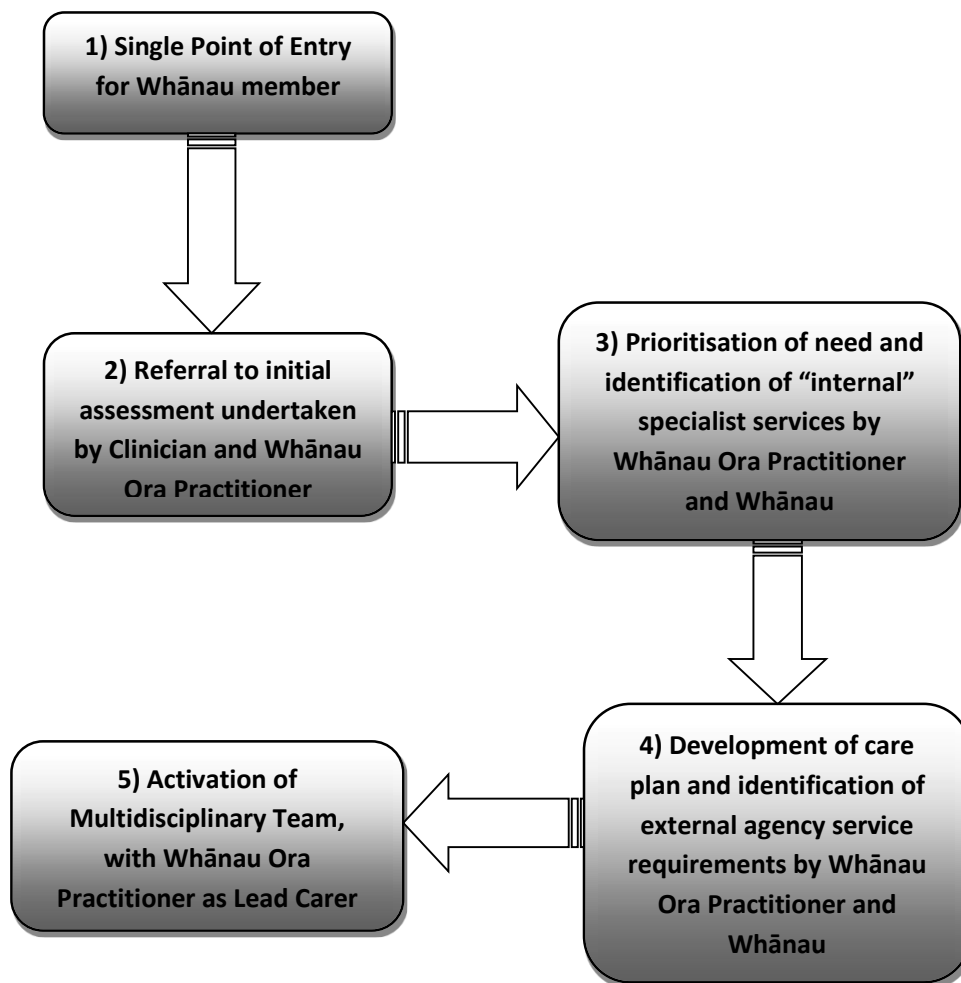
1) Single Point of Entry for Whānau member

2) Referral to initial assessment undertaken by Clinician and Whānau Ora Practitioner

3) Prioritisation of need and identification of “internal” specialist services by Whānau Ora Practitioner and Whānau

4) Development of care plan and identification of external agency service requirements by Whānau Ora Practitioner and Whānau

5) Activation of Multidisciplinary Team, with Whānau Ora Practitioner as Lead Carer